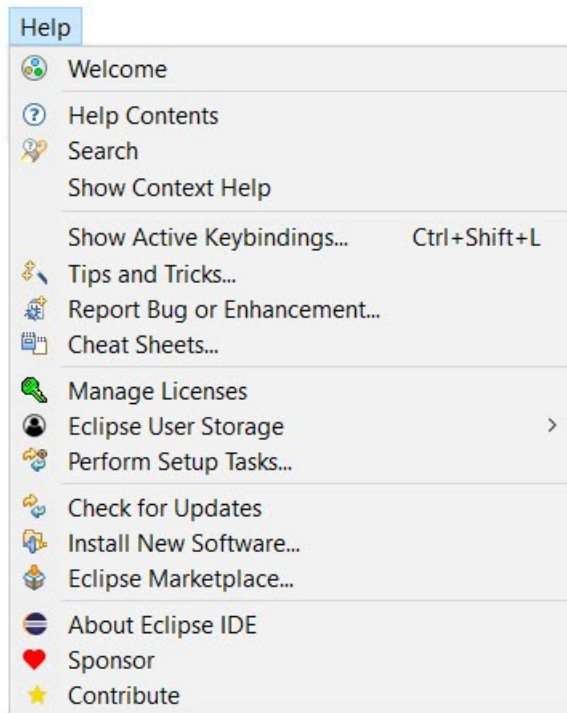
Help

Welcome

Help Contents
Search
Show Context Help

Show Active Keybindings... Ctrl+Shift+L
Tips and Tricks...
Report Bug or Enhancement...
Cheat Sheets...

Manage Licenses
Eclipse User Storage >
Perform Setup Tasks...

Check for Updates
Install New Software...
Eclipse Marketplace...

About Eclipse IDE
Sponsor
Contribute